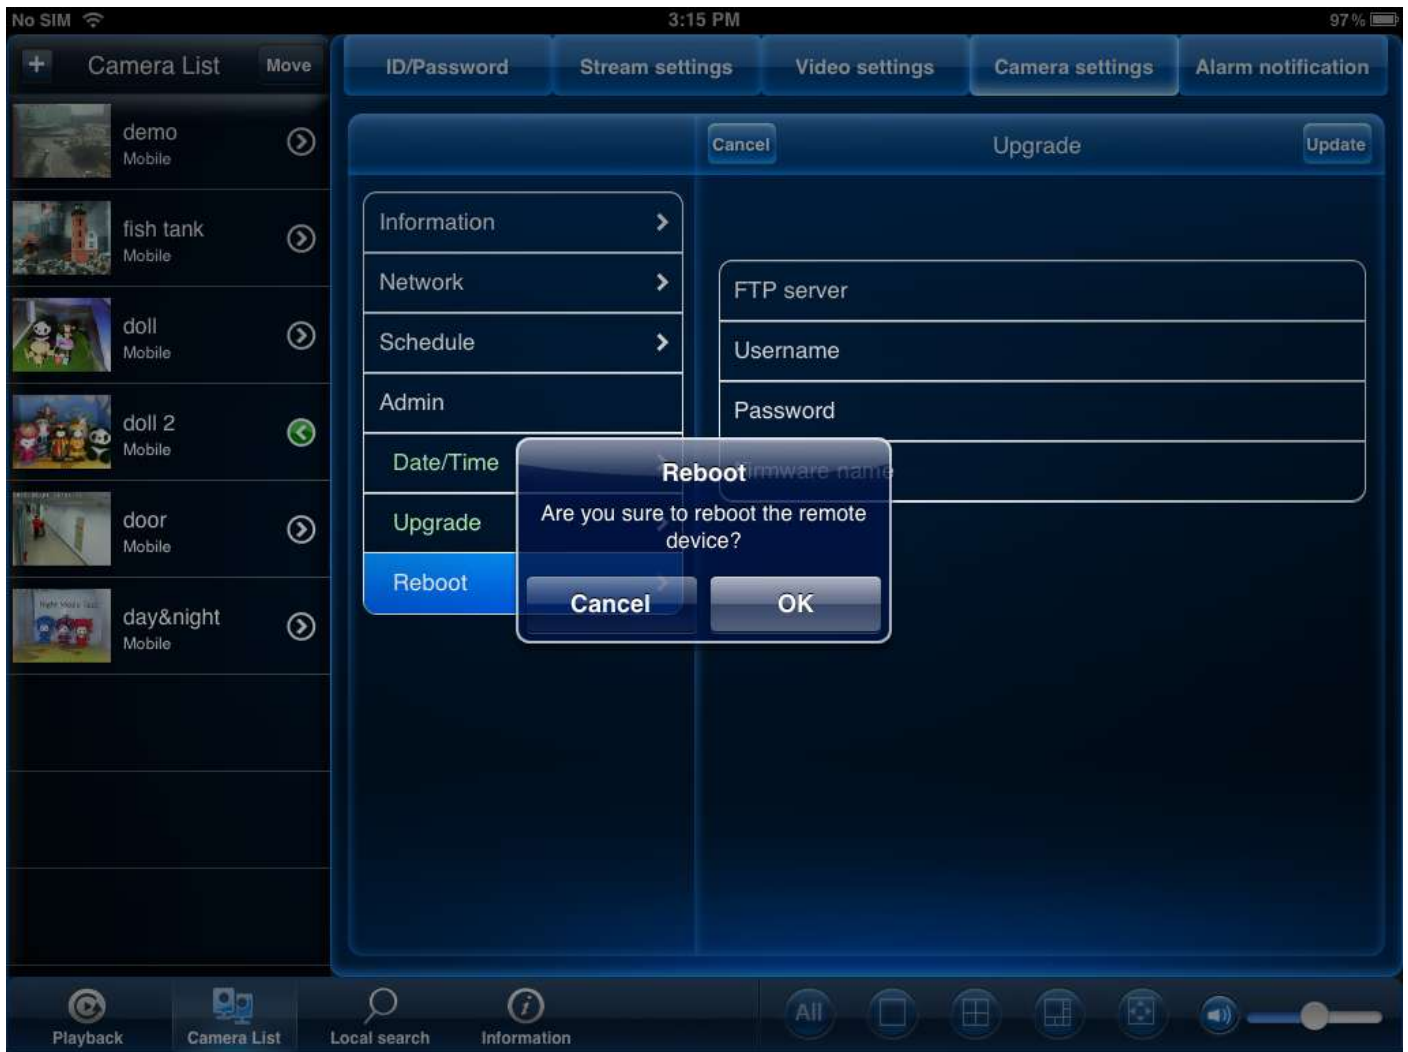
No SIM 3:15 PM 97%

+ Camera List Move

demo
Mobile

fish tank
Mobile

doll
Mobile

doll 2
Mobile

door
Mobile

day&night
Mobile

ID/Password Stream settings Video settings Camera settings Alarm notification

Cancel Upgrade Update

Information
Network
Schedule
Admin
Date/Time
Upgrade
Reboot

FTP server
Username
Password
Firmware name

Reboot
Are you sure to reboot the remote device?
Cancel OK

Playback Camera List Local search Information

All